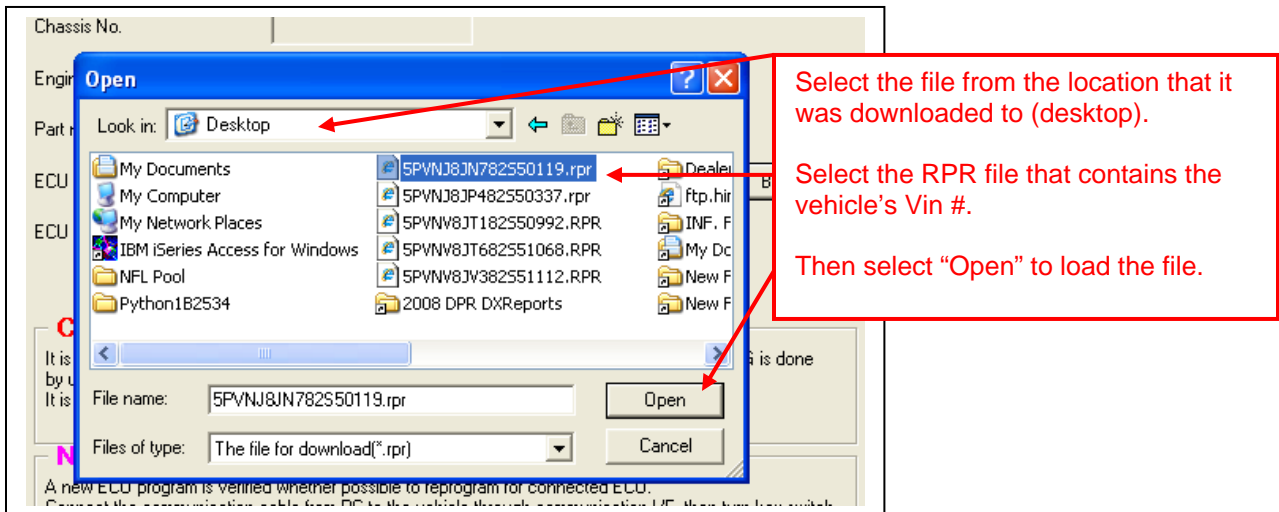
Chassis No.

Engi

Part

ECU

ECU

Open

Look in: Desktop

My Documents
My Computer
My Network Places
IBM iSeries Access for Windows
NFL Pool
Python1B2534

5PVNJ8JN782S50119.rpr
5PVNJ8JP482S50337.rpr
5PVNV8JT182S50992.RPR
5PVNV8JT682S51068.RPR
5PVNV8JV382S51112.RPR
2008 DPR DXReports

Deale
ftp.hir
INF. F
My Dc
New F
New F

File name: 5PVNJ8JN782S50119.rpr

Open

Files of type: The file for download(*.rpr)

Cancel

It is
by u
It is

is done

A new ECU program is verified whether possible to reprogram for connected ECU.

Select the file from the location that it was downloaded to (desktop).

Select the RPR file that contains the vehicle's Vin #.

Then select "Open" to load the file.